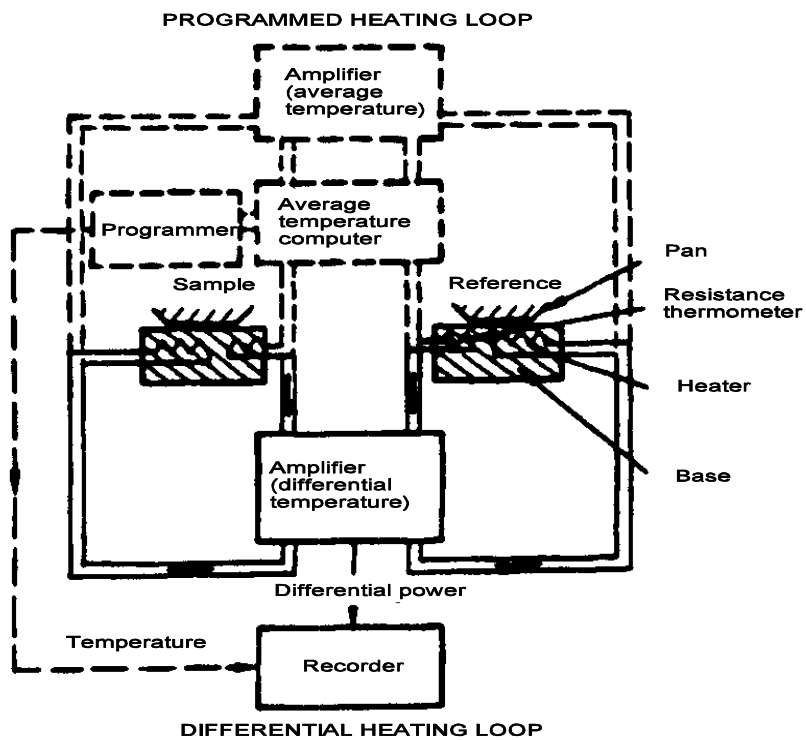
PROGRAMMED HEATING LOOP

Amplifier (average temperature)

Programmer

Average temperature computer

Pan

Sample

Reference

Resistance thermometer

Heater

Base

Amplifier (differential temperature)

Differential power

Temperature

Recorder

DIFFERENTIAL HEATING LOOP